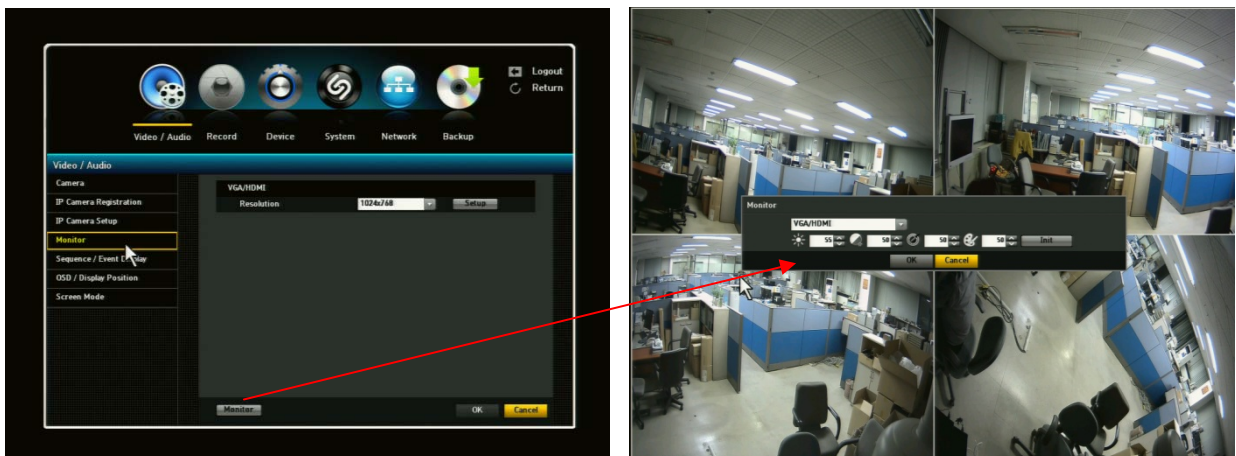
Logout
Return

Video / Audio Record Device System Network Backup

Video / Audio

Camera
IP Camera Registration
IP Camera Setup
Monitor
Sequence / Event Display
OSD / Display Position
Screen Mode

VGA/HDMI
Resolution 1024x768 Setup

Monitor OK Cancel

Monitor
VGA/HDMI
55 50 50 50 Init
OK Cancel